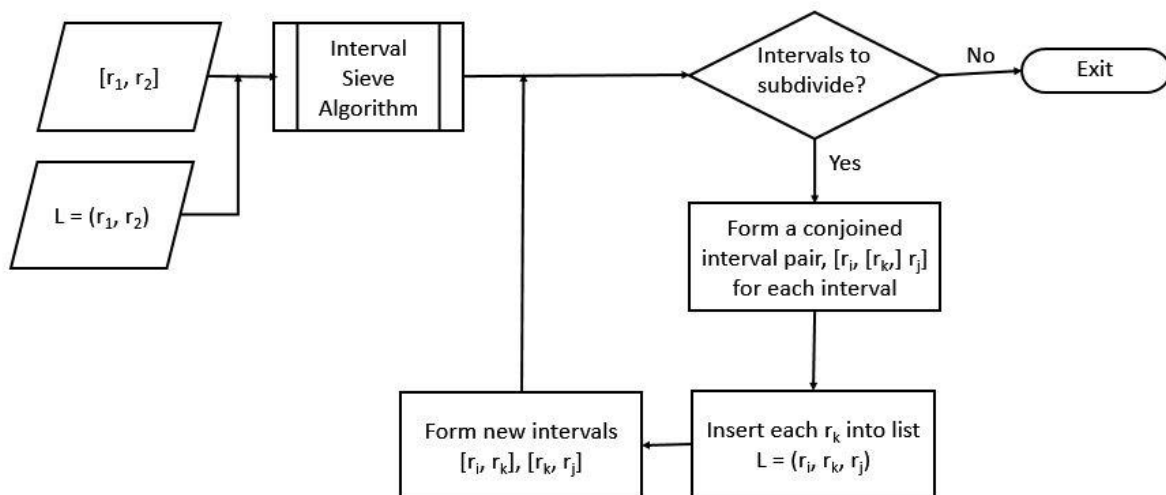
$[r_1, r_2]$

$L = (r_1, r_2)$

Interval Sieve Algorithm

Intervals to subdivide?

No

Exit

Yes

Form a conjoined interval pair, $[r_i, [r_k, ] r_j]$ for each interval

Insert each $r_k$ into list $L = (r_i, r_k, r_j)$

Form new intervals $[r_i, r_k]$, $[r_k, r_j]$